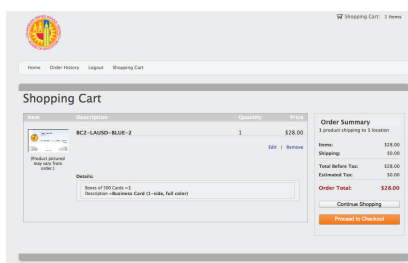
Shopping Cart: 1 Items

Home Order History Logout Shopping Cart

Shopping Cart

| Item | Description | Quantity | Price |
|---|---|---|---|
| (Product pictured may vary from order.) | BC2-LAUSD-BLUE-2 | 1 | $28.00 |

Edit | Remove

Details:

Boxes of 500 Cards = 1
Description =Business Card (1-side, full color)

Order Summary
1 product shipping to 1 location

Items: $28.00
Shipping: $0.00
Total Before Tax: $28.00
Estimated Tax: $0.00
Order Total: $28.00

Continue Shopping

Proceed to Checkout